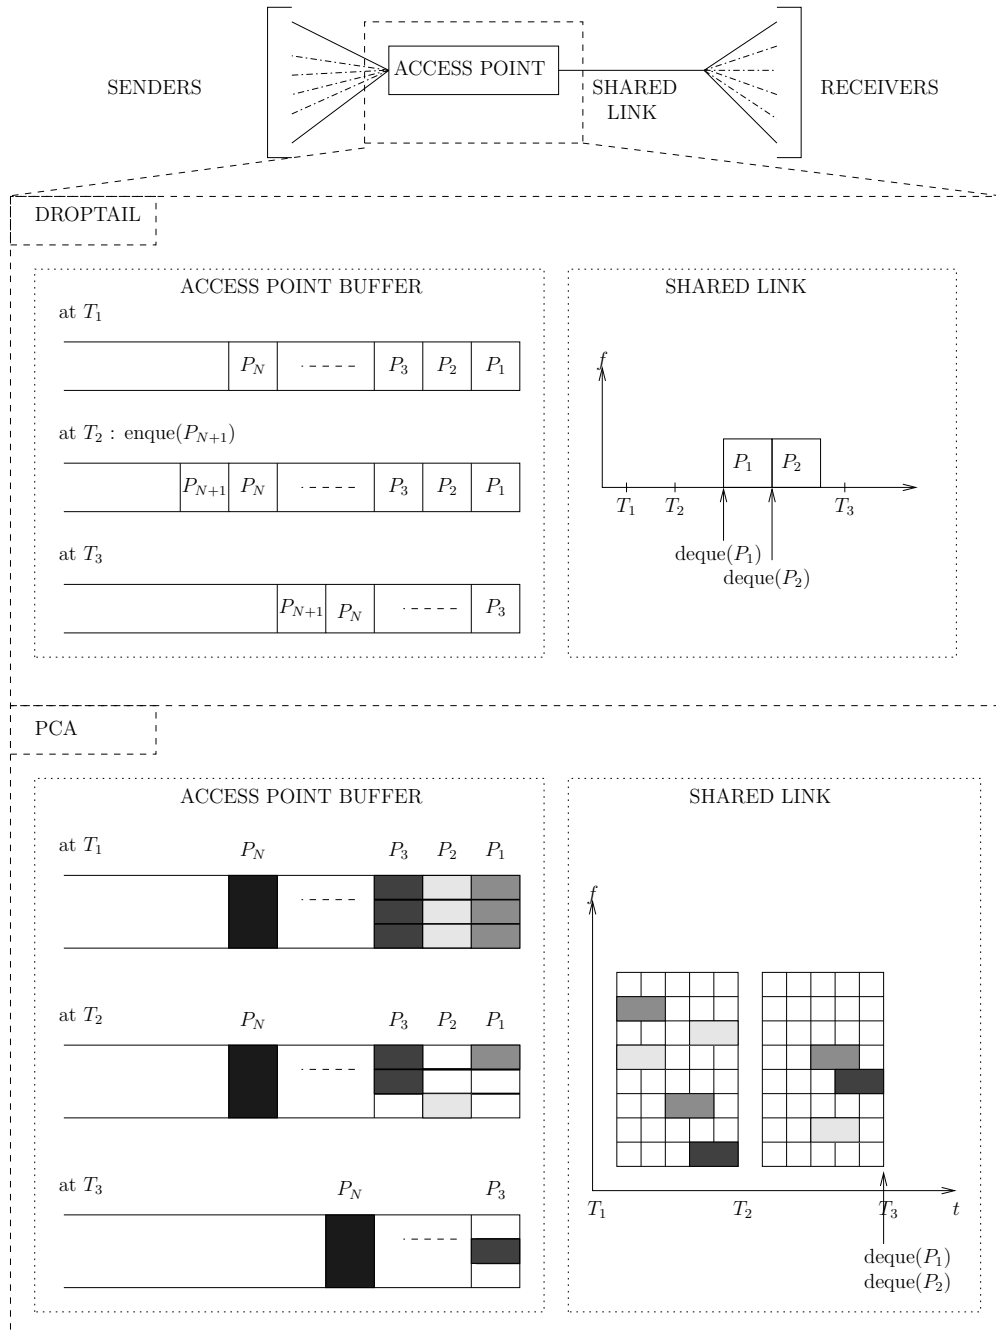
SENDERS

ACCESS POINT

SHARED LINK

RECEIVERS

DROPTAIL

ACCESS POINT BUFFER

at $T_1$

$P_N$ ----- $P_3$ $P_2$ $P_1$

at $T_2$ : enque($P_{N+1}$)

$P_{N+1}$ $P_N$ ----- $P_3$ $P_2$ $P_1$

at $T_3$

$P_{N+1}$ $P_N$ ----- $P_3$

SHARED LINK

$f$

$P_1$ $P_2$

$T_1$ $T_2$ $T_3$

deque($P_1$)

deque($P_2$)

PCA

ACCESS POINT BUFFER

at $T_1$

$P_N$ $P_3$ $P_2$ $P_1$

-----

at $T_2$

$P_N$ $P_3$ $P_2$ $P_1$

-----

at $T_3$

$P_N$ $P_3$

-----

SHARED LINK

$f$

$T_1$ $T_2$ $T_3$ $t$

deque($P_1$)

deque($P_2$)